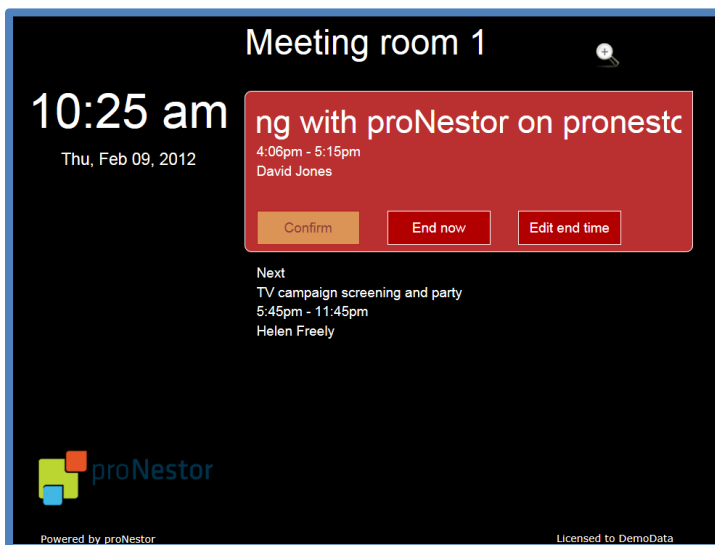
Meeting room 1

10:25 am

Thu, Feb 09, 2012

ng with proNestor on pronestc

4:06pm - 5:15pm

David Jones

Confirm

End now

Edit end time

Next

TV campaign screening and party

5:45pm - 11:45pm

Helen Freely

proNestor

Powered by proNestor

Licensed to DemoData